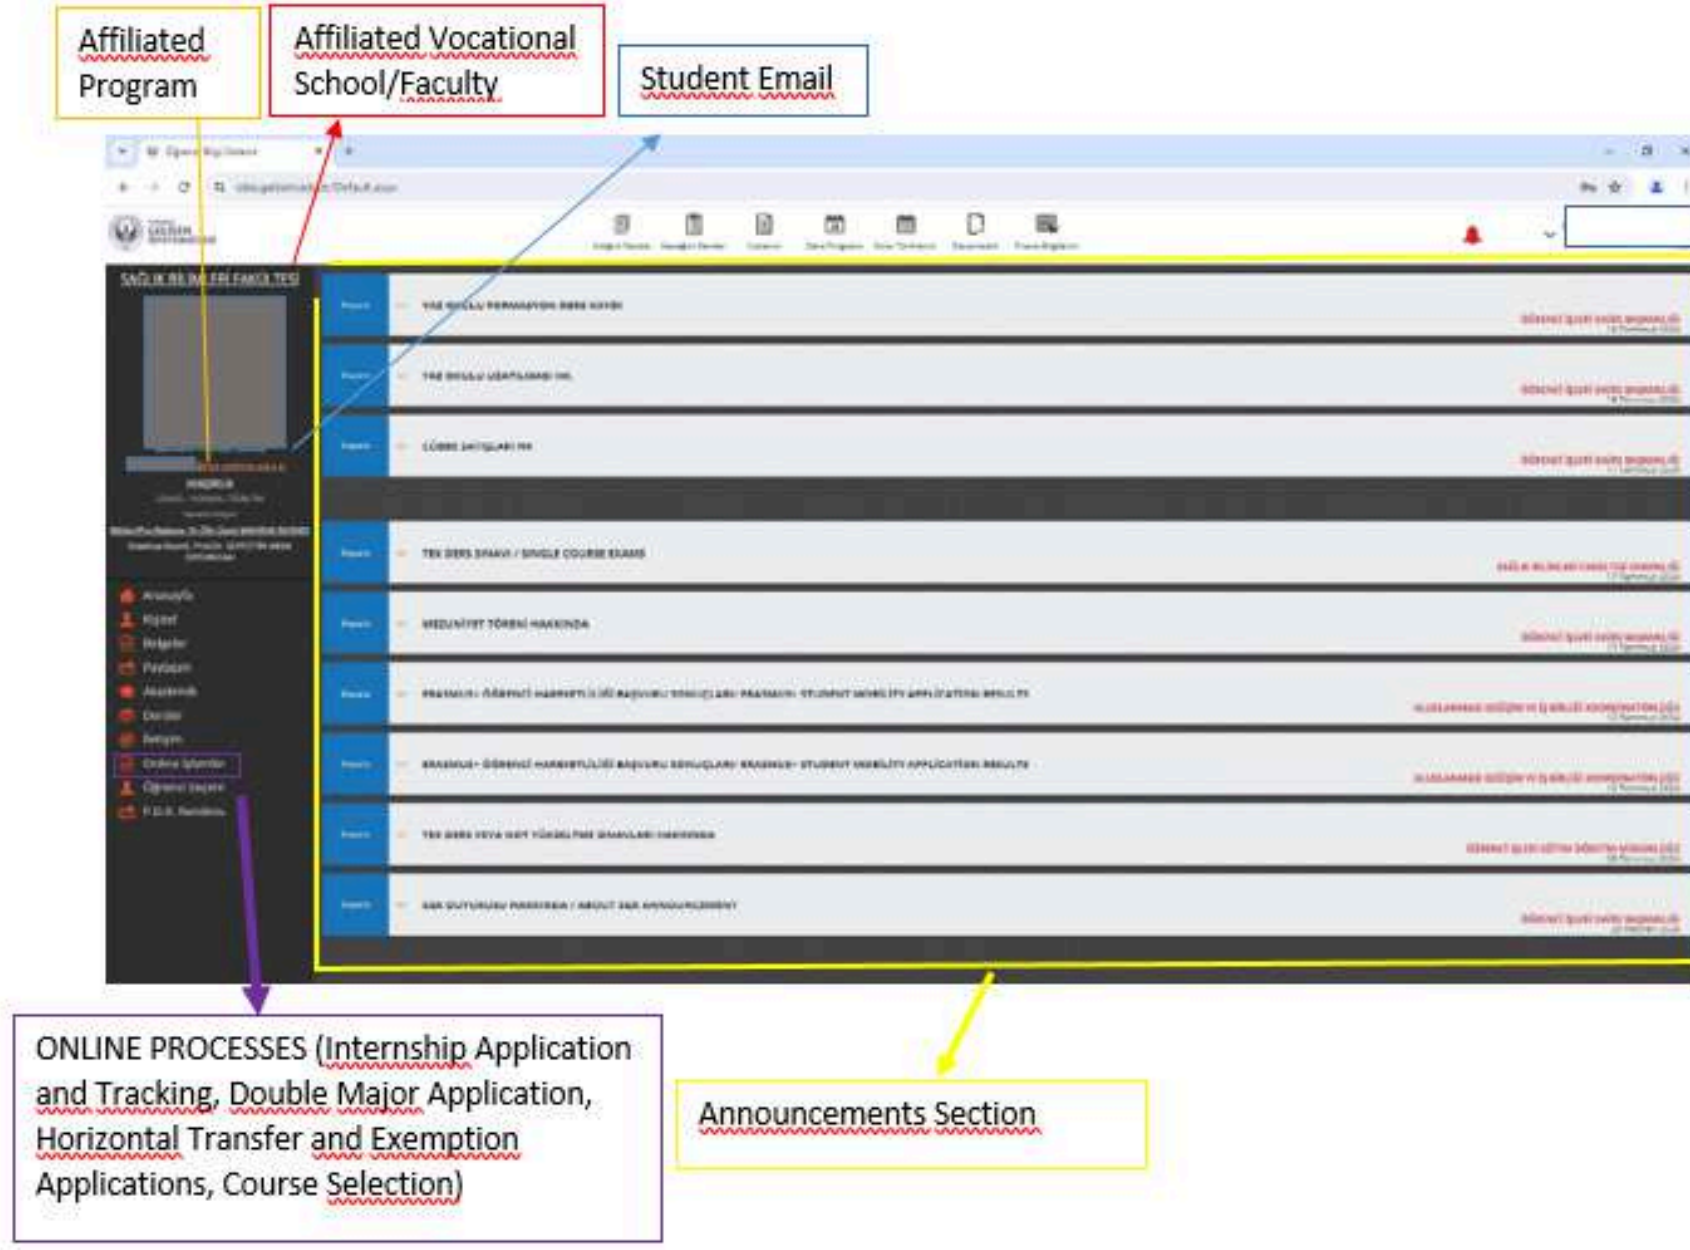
Affiliated Program

Affiliated Vocational School/Faculty

Student Email

SAĞLIK BİLİMLERİ FAKÜLTESİ

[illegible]

TEK DERS SINAVI / SINGLE COURSE EXAMS

MEZUNİYET TÖRENİ HAKKINDA

ERASMUS+ ÖĞRENCİ HAREKETLİLİĞİ BAŞVURU SONUÇLARI ERASMUS+ STUDENT MOBILITY APPLICATION RESULTS

ERASMUS+ ÖĞRENCİ HAREKETLİLİĞİ BAŞVURU SONUÇLARI ERASMUS+ STUDENT MOBILITY APPLICATION RESULTS

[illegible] ANNOUNCEMENT

Anasayfa

Kişisel

Belgeler

Online İşlemler

ONLINE PROCESSES (Internship Application and Tracking, Double Major Application, Horizontal Transfer and Exemption Applications, Course Selection)

Announcements Section